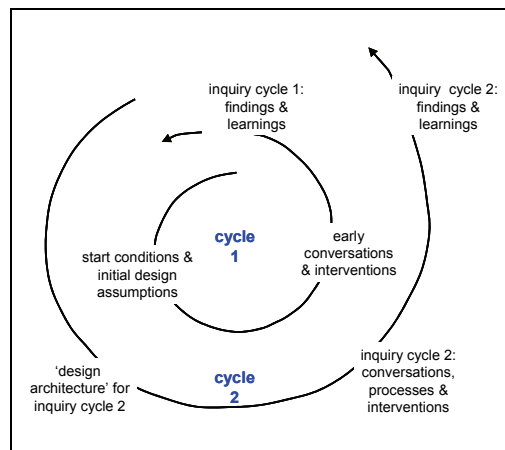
inquiry cycle 1: findings & learnings

inquiry cycle 2: findings & learnings

cycle 1

start conditions & initial design assumptions

early conversations & interventions

'design architecture' for inquiry cycle 2

cycle 2

inquiry cycle 2: conversations, processes & interventions